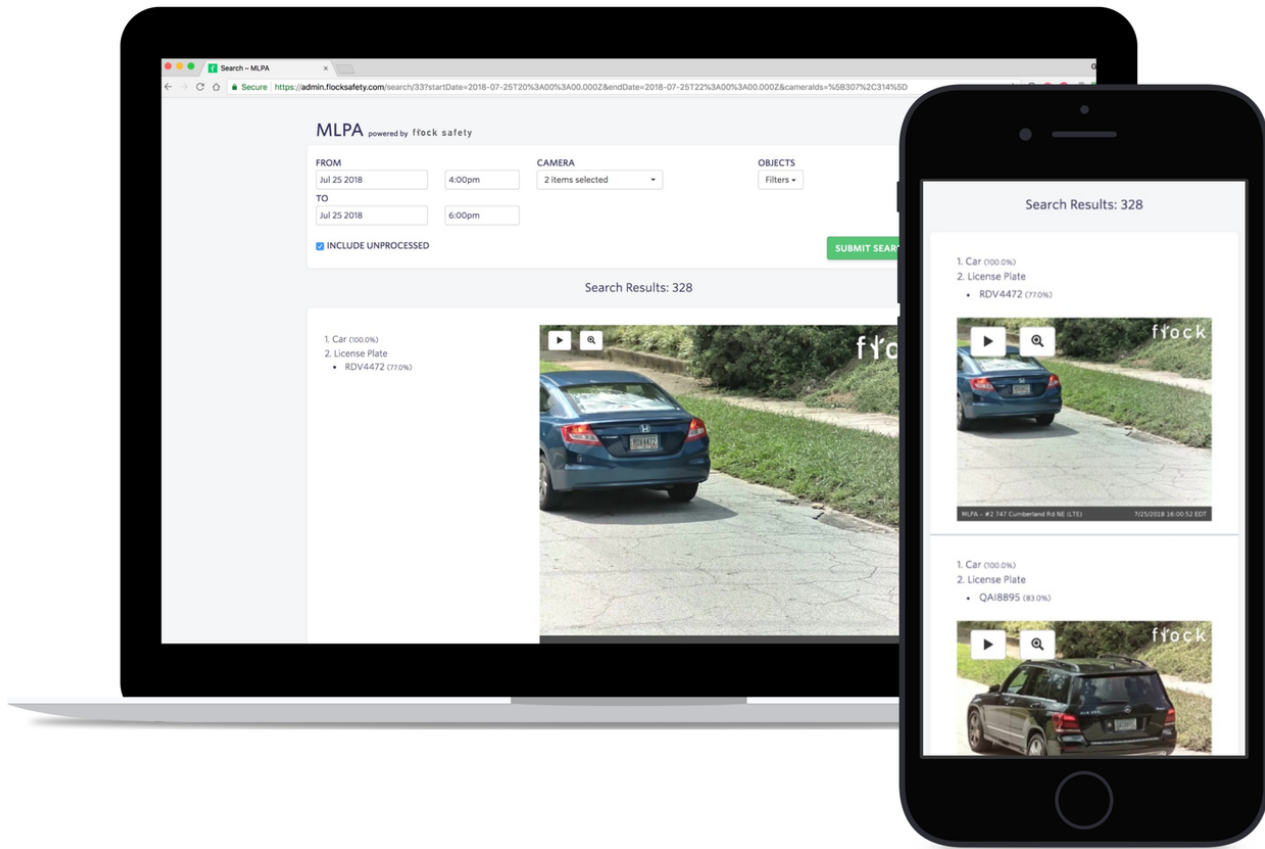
Search – MLPA

Secure https://admin.flocksafety.com/search/33?startDate=2018-07-25T20%3A00%3A00.000Z&endDate=2018-07-25T22%3A00%3A00.000Z&cameraIds=%5B307%2C314%5D

MLPA powered by flock safety

FROM

Jul 25 2018

4:00pm

TO

Jul 25 2018

6:00pm

CAMERA

2 items selected

OBJECTS

Filters

INCLUDE UNPROCESSED

SUBMIT SEAR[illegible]

Search Results: 328

1. Car (100.0%)
2. License Plate
• RDV4472 (77.0%)

flo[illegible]

Search Results: 328

1. Car (100.0%)
2. License Plate
• RDV4472 (77.0%)

flock

MLPA - #2 747 Cumberland Rd NE (LTE)

7/25/2018 16:00:52 EDT

1. Car (100.0%)
2. License Plate
• QAI8895 (83.0%)

flock